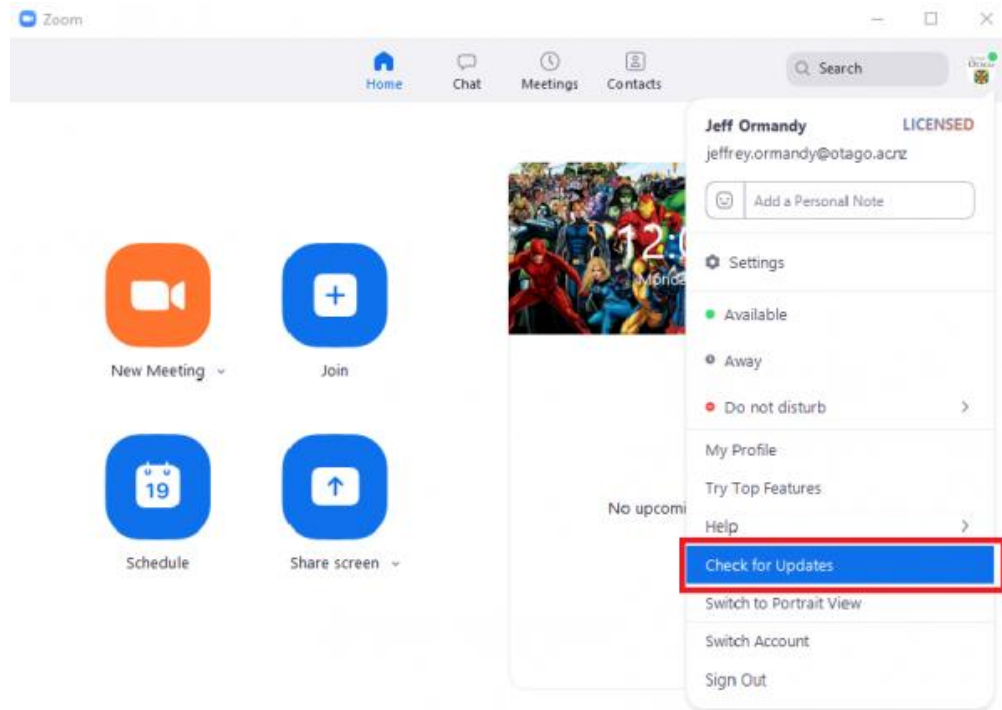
Zoom

Home Chat Meetings Contacts

Search

New Meeting

Join

19

Schedule

Share screen

12:0
Monda

No upcomi

Jeff Ormandy LICENSED
jeffrey.ormandy@otago.ac.nz

Add a Personal Note

Settings

Available

Away

Do not disturb

My Profile

Try Top Features

Help

Check for Updates

Switch to Portrait View

Switch Account

Sign Out